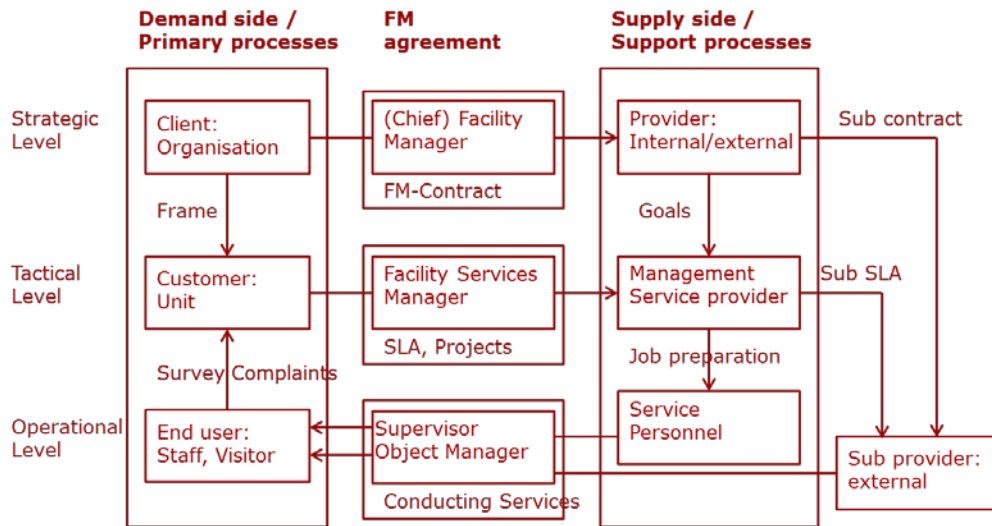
Demand side / Primary processes

FM agreement

Supply side / Support processes

Strategic Level

Client: Organisation

(Chief) Facility Manager

FM-Contract

Provider: Internal/external

Sub contract

Frame

Goals

Tactical Level

Customer: Unit

Facility Services Manager

SLA, Projects

Management Service provider

Sub SLA

Job preparation

Survey Complaints

Operational Level

End user: Staff, Visitor

Supervisor Object Manager

Conducting Services

Service Personnel

Sub provider: external